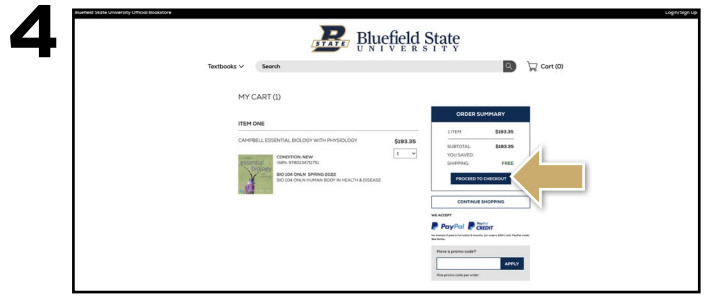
4

Bluefield State University Official Bookstore

Login/Sign Up

STATE Bluefield State UNIVERSITY

Textbooks ∨ Search

Cart (0)

MY CART (1)

ITEM ONE

CAMPBELL ESSENTIAL BIOLOGY WITH PHYSIOLOGY

$183.35

1

CONDITION: NEW
ISBN: 9780134711751

BIO 104 ONLN SPRING 2022
BIO 104 ONLN HUMAN BODY IN HEALTH & DISEASE

ORDER SUMMARY

1 ITEM $183.35

SUBTOTAL: $183.35
YOU SAVED:
SHIPPING: FREE

PROCEED TO CHECKOUT

CONTINUE SHOPPING

WE ACCEPT

PayPal PayPal CREDIT

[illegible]

Have a promo code?

APPLY

One promo code per order.